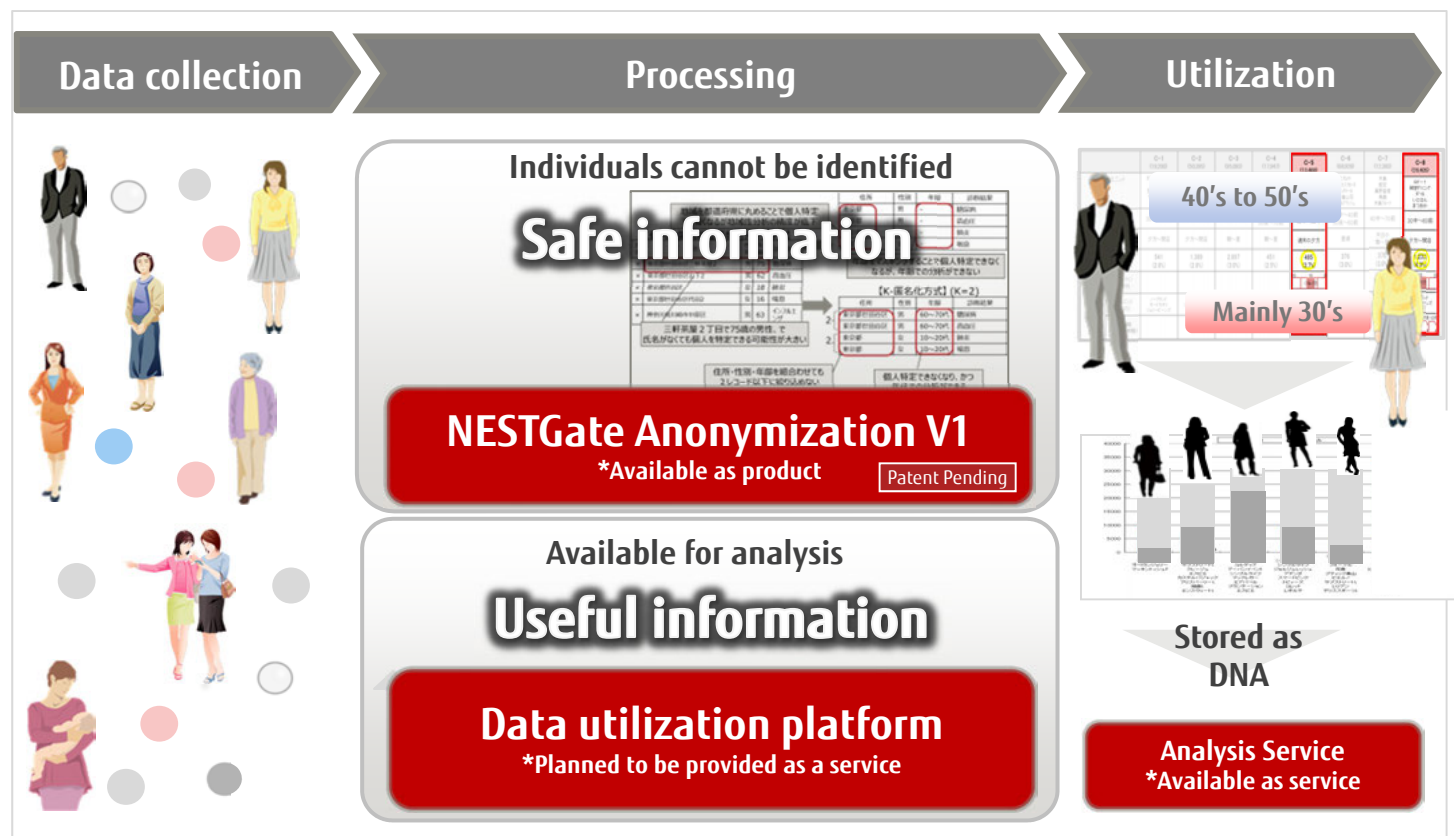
Data collection

Processing

Utilization

Individuals cannot be identified

Safe information

【K-匿名化方式】(K=2)

三軒茶屋２丁目で75歳の男性で氏名がなくても個人を特定できる可能性が大きい

NESTGate Anonymization V1
*Available as product
Patent Pending

Available for analysis

Useful information

Data utilization platform
*Planned to be provided as a service

40's to 50's

Mainly 30's

Stored as DNA

Analysis Service
*Available as service